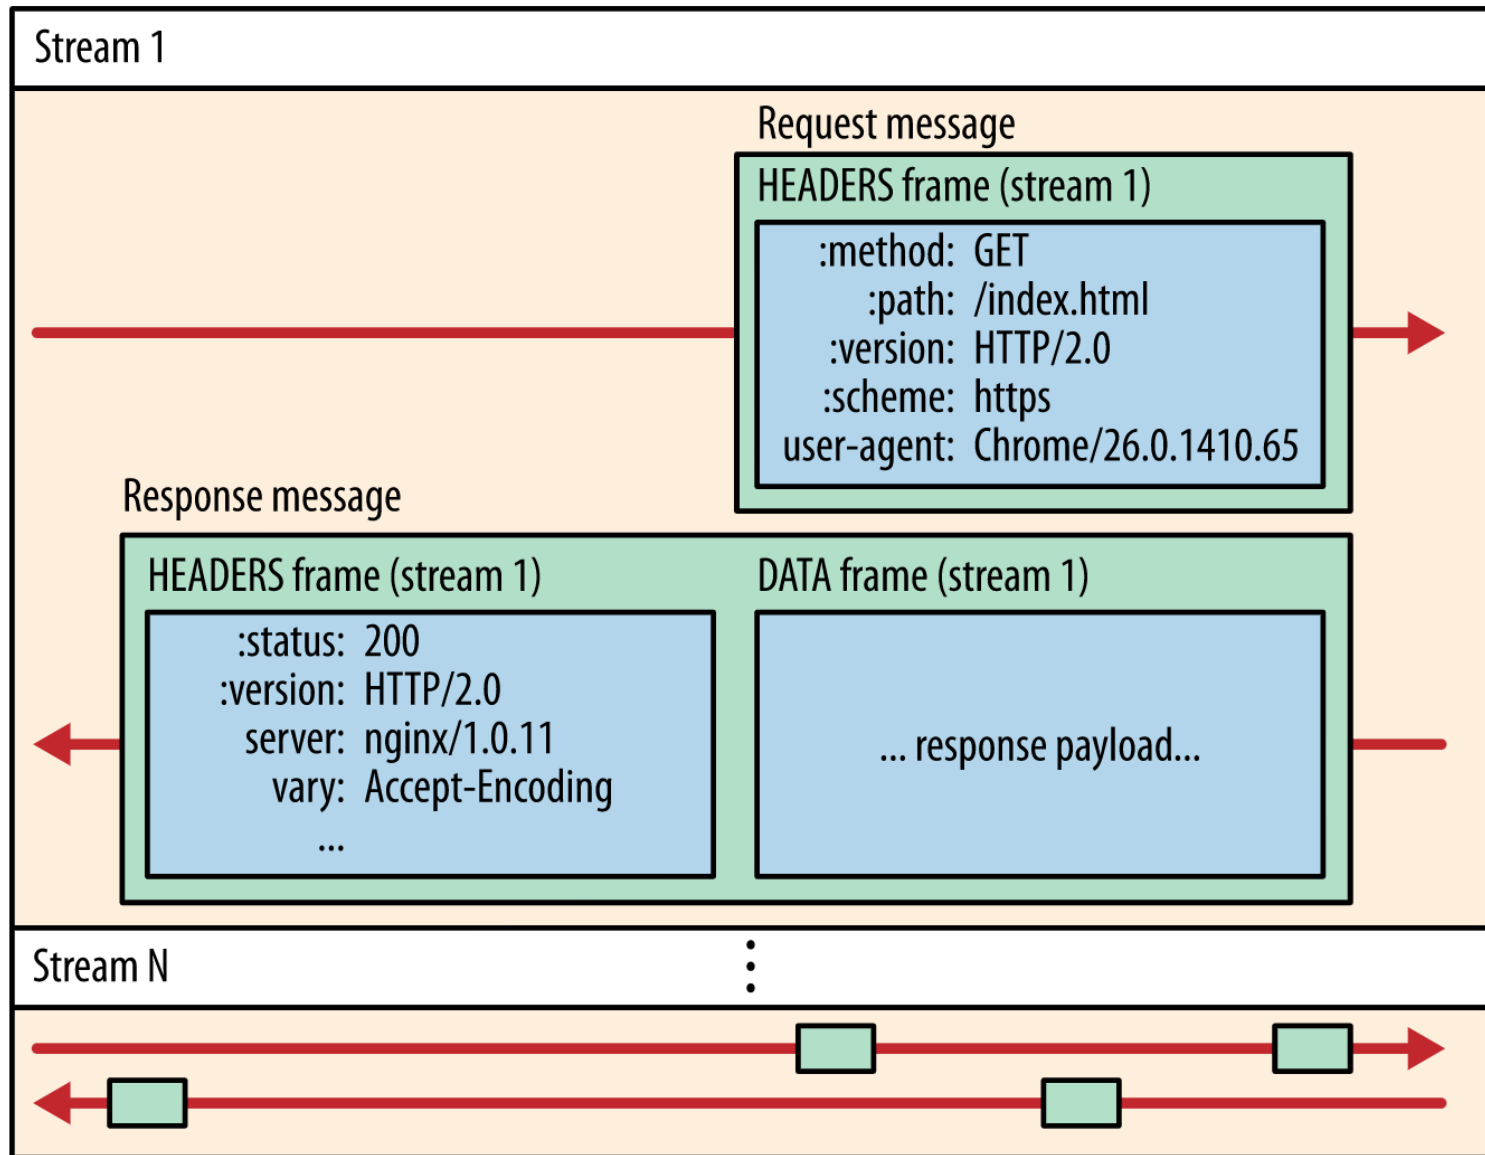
Stream 1

Request message

HEADERS frame (stream 1)

:method: GET
:path: /index.html
:version: HTTP/2.0
:scheme: https
user-agent: Chrome/26.0.1410.65

Response message

HEADERS frame (stream 1)

:status: 200
:version: HTTP/2.0
server: nginx/1.0.11
vary: Accept-Encoding
...

DATA frame (stream 1)

... response payload...

Stream N